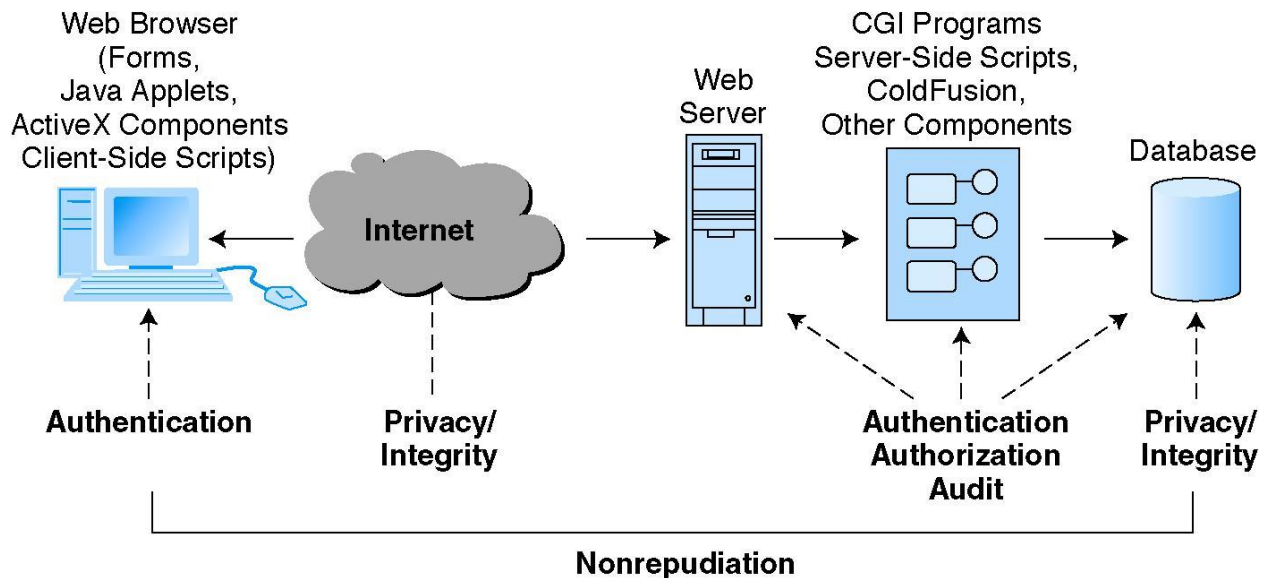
Web Browser
(Forms,
Java Applets,
ActiveX Components
Client-Side Scripts)

Internet

Web
Server

CGI Programs
Server-Side Scripts,
ColdFusion,
Other Components

Database

Authentication

Privacy/
Integrity

Authentication
Authorization
Audit

Privacy/
Integrity

Nonrepudiation